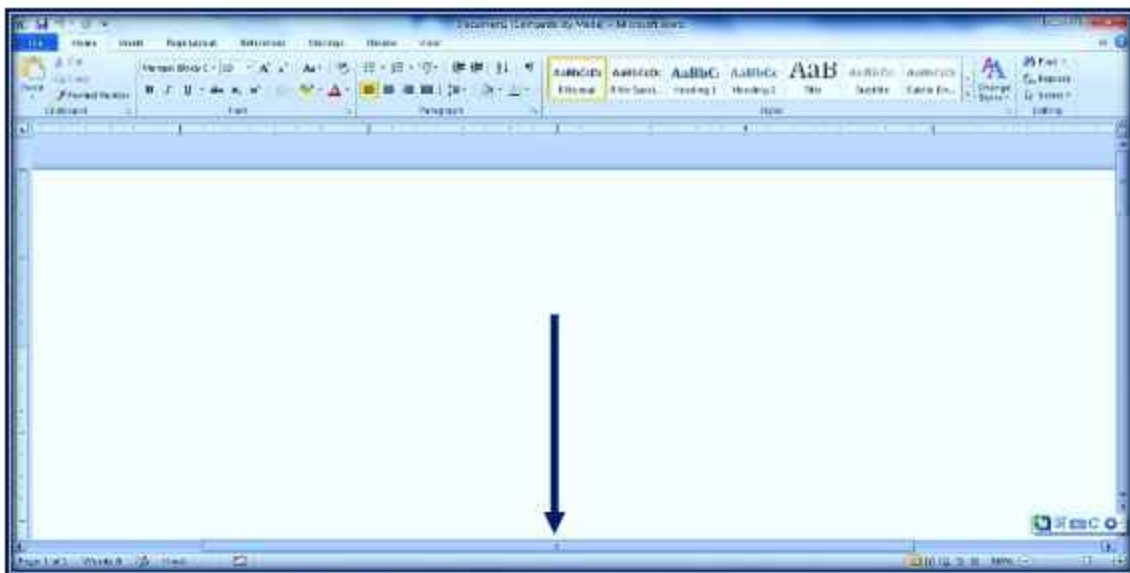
Document1 [Compatibility Mode] - Microsoft Word

File Home Insert Page Layout References Mailings Review View

Cut
Copy
Paste
Format Painter
Clipboard

Font

Paragraph

AaBbCcDc AaBbCcDc AaBbC AaBbCc AaB AaBbCc AaBbCcDc
¶ Normal ¶ No Spaci... Heading 1 Heading 2 Title Subtitle Subtle Em...
Styles

Change Styles

Find
Replace
Select
Editing

Page: 1 of 1 Words: 0 English

100%